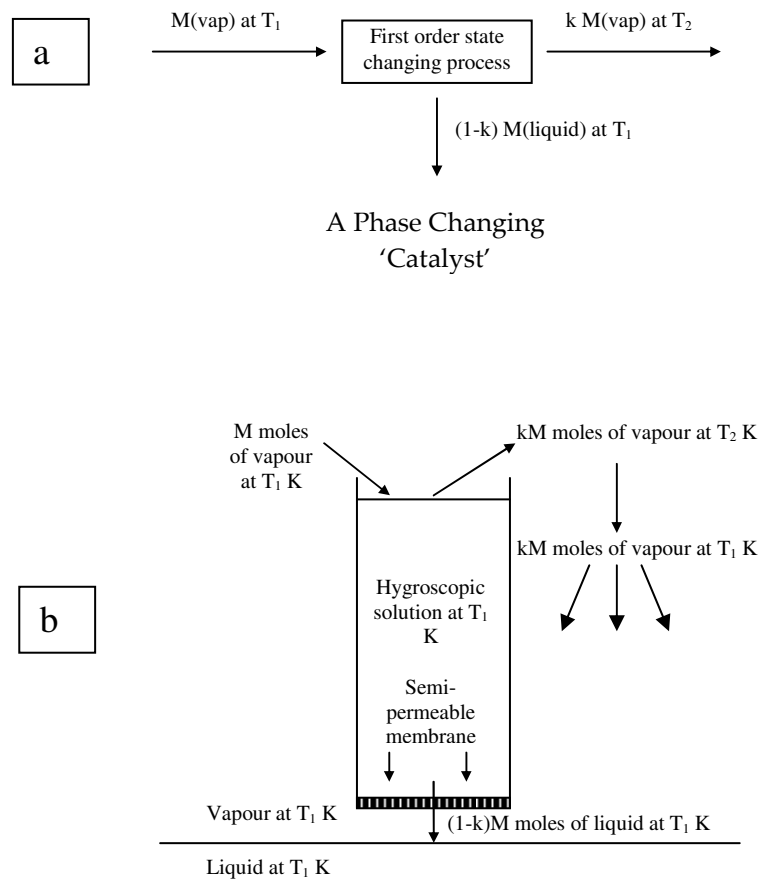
a

M(vap) at $T_1$

First order state changing process

k M(vap) at $T_2$

(1-k) M(liquid) at $T_1$

A Phase Changing 'Catalyst'

b

M moles of vapour at $T_1$ K

kM moles of vapour at $T_2$ K

kM moles of vapour at $T_1$ K

Hygroscopic solution at $T_1$ K

Semi-permeable membrane

Vapour at $T_1$ K

(1-k)M moles of liquid at $T_1$ K

Liquid at $T_1$ K